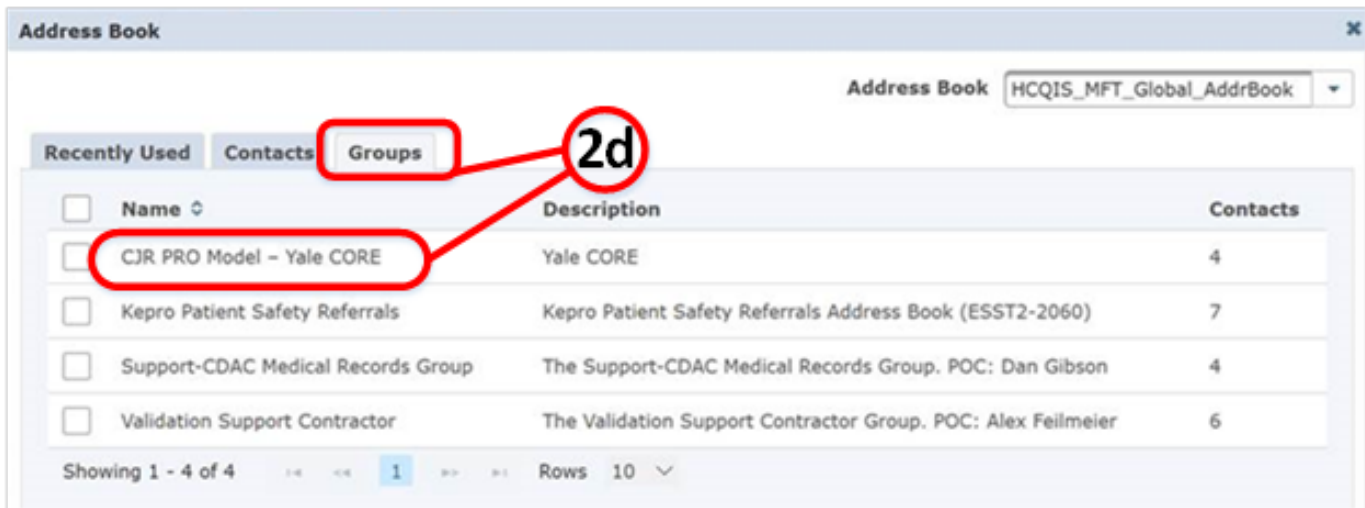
Address Book

Address Book HCQIS_MFT_Global_AddrBook

Recently Used | Contacts | Groups

2d

| Name | Description | Contacts |
|---|---|---|
| CJR PRO Model – Yale CORE | Yale CORE | 4 |
| Kepro Patient Safety Referrals | Kepro Patient Safety Referrals Address Book (ESST2-2060) | 7 |
| Support-CDAC Medical Records Group | The Support-CDAC Medical Records Group. POC: Dan Gibson | 4 |
| Validation Support Contractor | The Validation Support Contractor Group. POC: Alex Feilmeier | 6 |

Showing 1 - 4 of 4 1 Rows 10